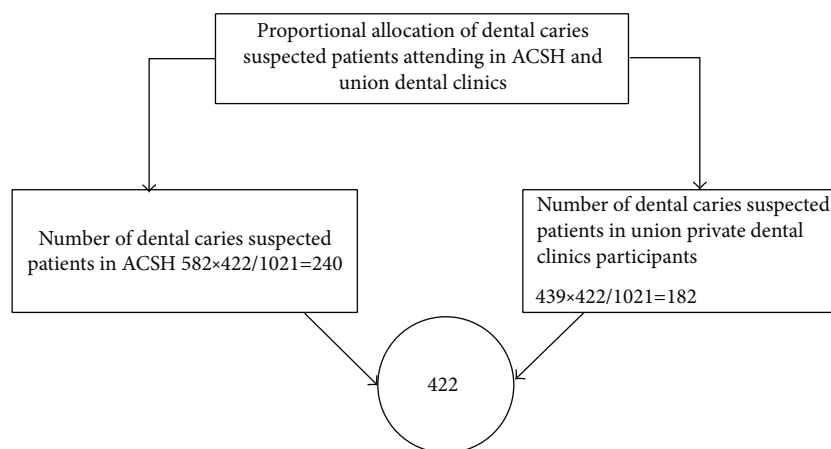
Proportional allocation of dental caries suspected patients attending in ACSH and union dental clinics

Number of dental caries suspected patients in ACSH $582 \times 422/1021=240$

Number of dental caries suspected patients in union private dental clinics participants

$439 \times 422/1021=182$

422